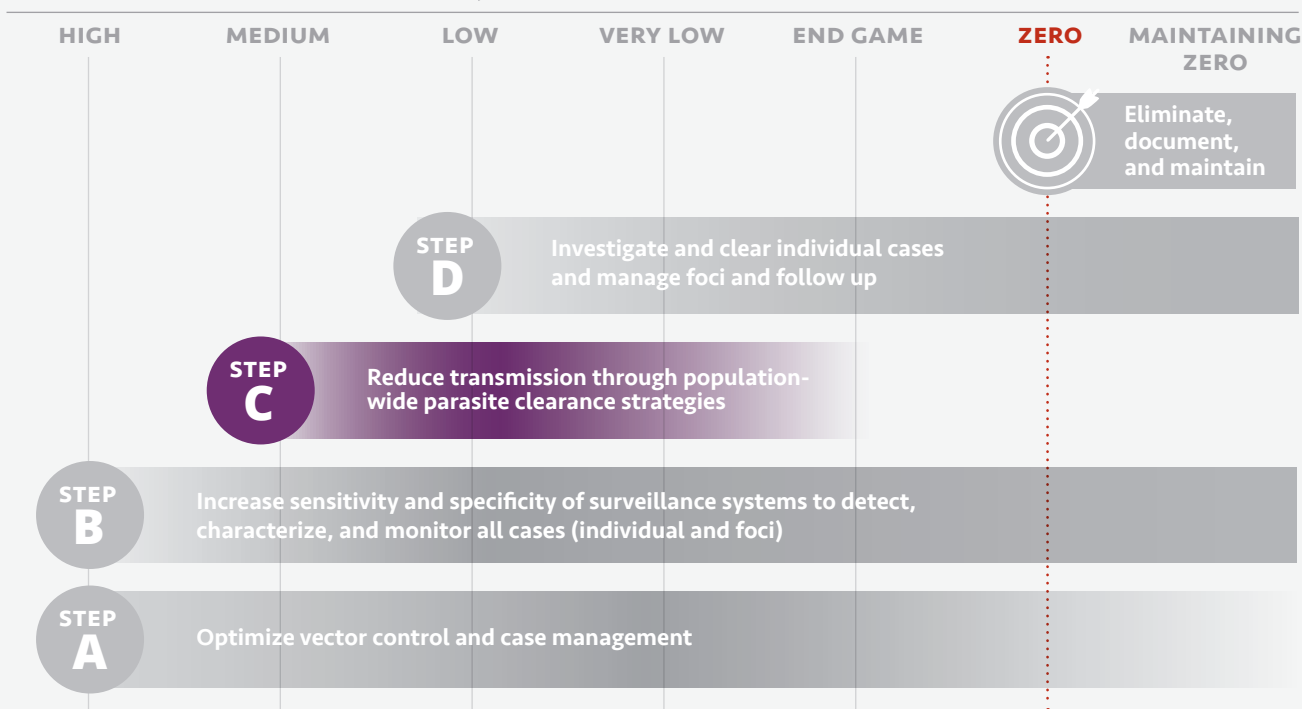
HIGH MEDIUM LOW VERY LOW END GAME ZERO MAINTAINING ZERO

Eliminate, document, and maintain

STEP D
Investigate and clear individual cases and manage foci and follow up

STEP C
Reduce transmission through population-wide parasite clearance strategies

STEP B
Increase sensitivity and specificity of surveillance systems to detect, characterize, and monitor all cases (individual and foci)

STEP A
Optimize vector control and case management